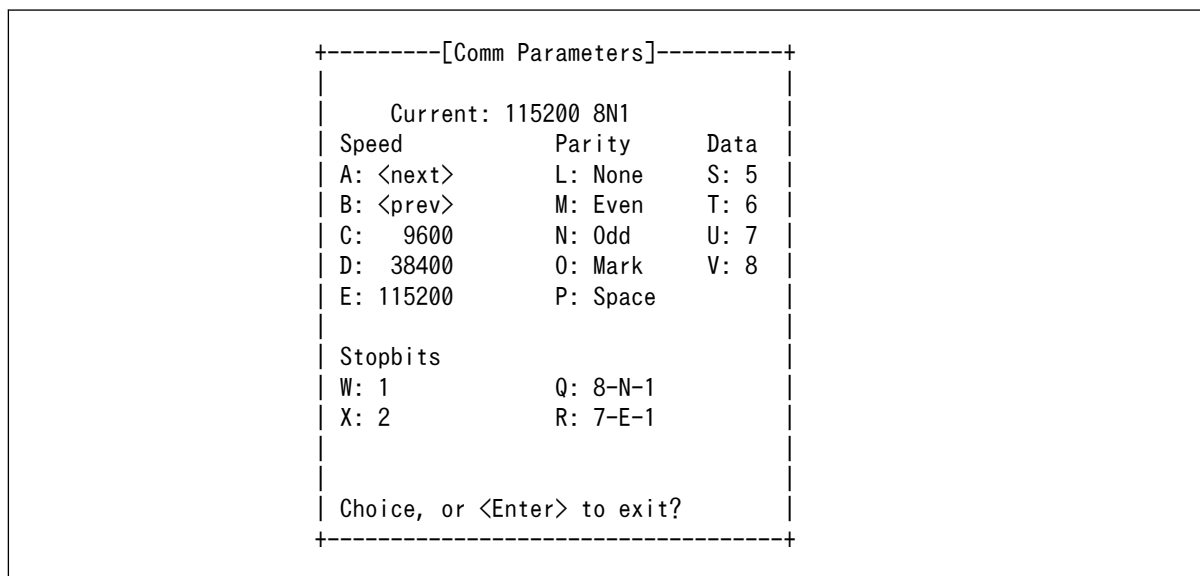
+---------[Comm Parameters]----------+
|                                    |
|     Current: 115200 8N1            |
| Speed            Parity     Data  |
| A: <next>        L: None    S: 5  |
| B: <prev>        M: Even    T: 6  |
| C:   9600        N: Odd     U: 7  |
| D:  38400        O: Mark    V: 8  |
| E: 115200        P: Space         |
|                                    |
| Stopbits                           |
| W: 1             Q: 8-N-1          |
| X: 2             R: 7-E-1          |
|                                    |
|                                    |
| Choice, or <Enter> to exit?        |
+------------------------------------+